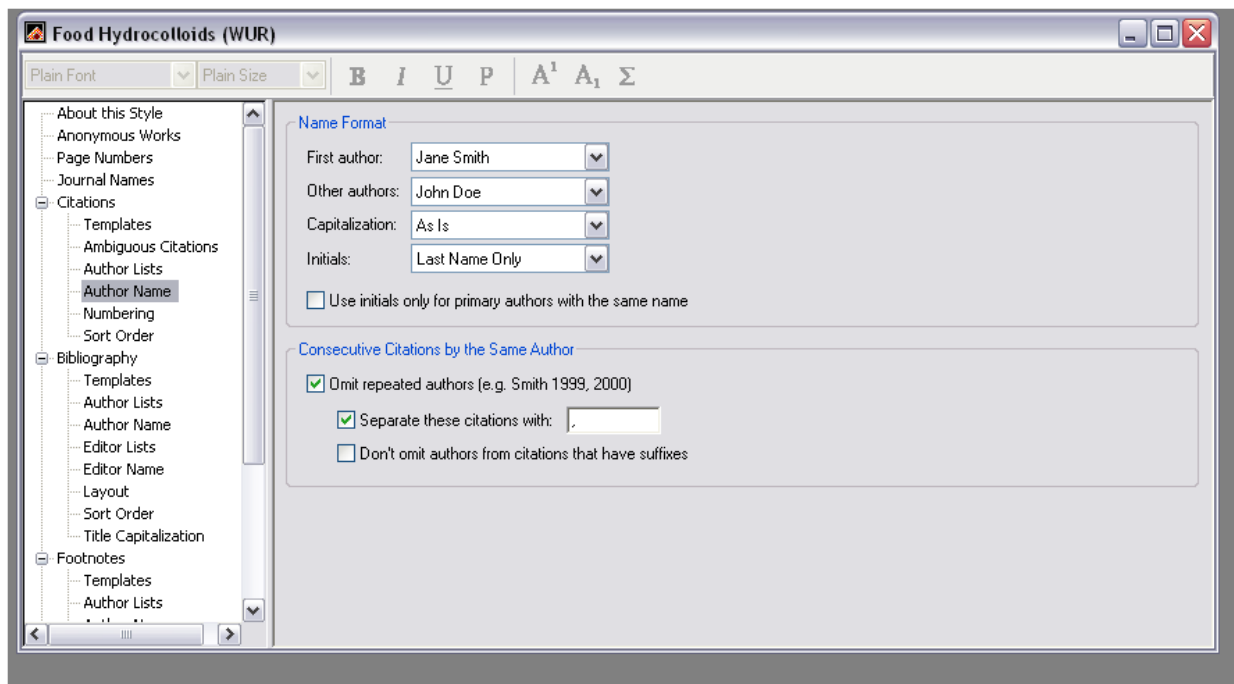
Food Hydrocolloids (WUR)

Plain Font Plain Size B I U P $A^1$ $A_1$ Σ

About this Style
Anonymous Works
Page Numbers
Journal Names
Citations
Templates
Ambiguous Citations
Author Lists
Author Name
Numbering
Sort Order
Bibliography
Templates
Author Lists
Author Name
Editor Lists
Editor Name
Layout
Sort Order
Title Capitalization
Footnotes
Templates
Author Lists
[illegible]

Name Format
First author: Jane Smith
Other authors: John Doe
Capitalization: As Is
Initials: Last Name Only
Use initials only for primary authors with the same name

Consecutive Citations by the Same Author
Omit repeated authors (e.g. Smith 1999, 2000)
Separate these citations with: ,
Don't omit authors from citations that have suffixes